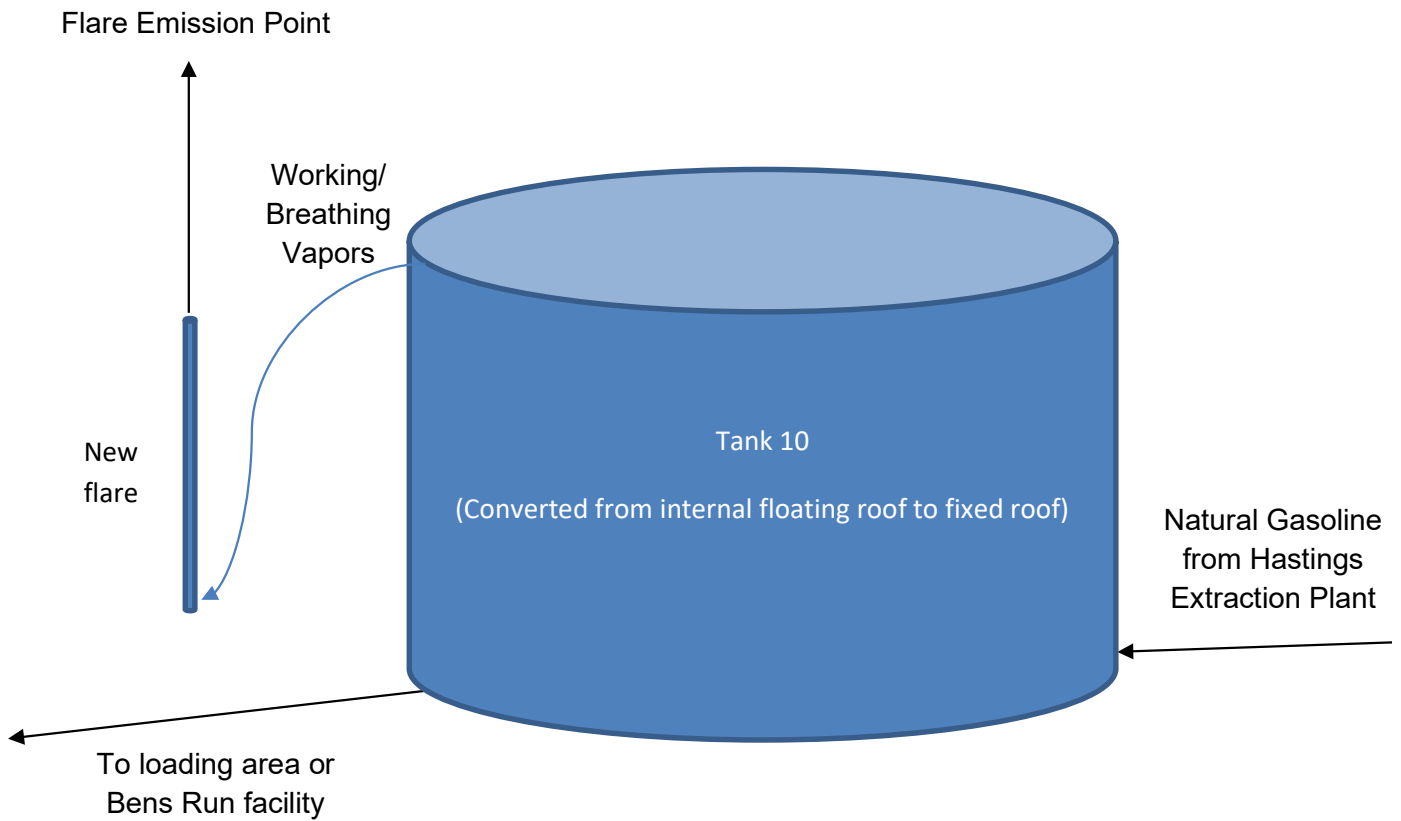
Flare Emission Point

Working/ Breathing Vapors

New flare

Tank 10

(Converted from internal floating roof to fixed roof)

Natural Gasoline from Hastings Extraction Plant

To loading area or Bens Run facility